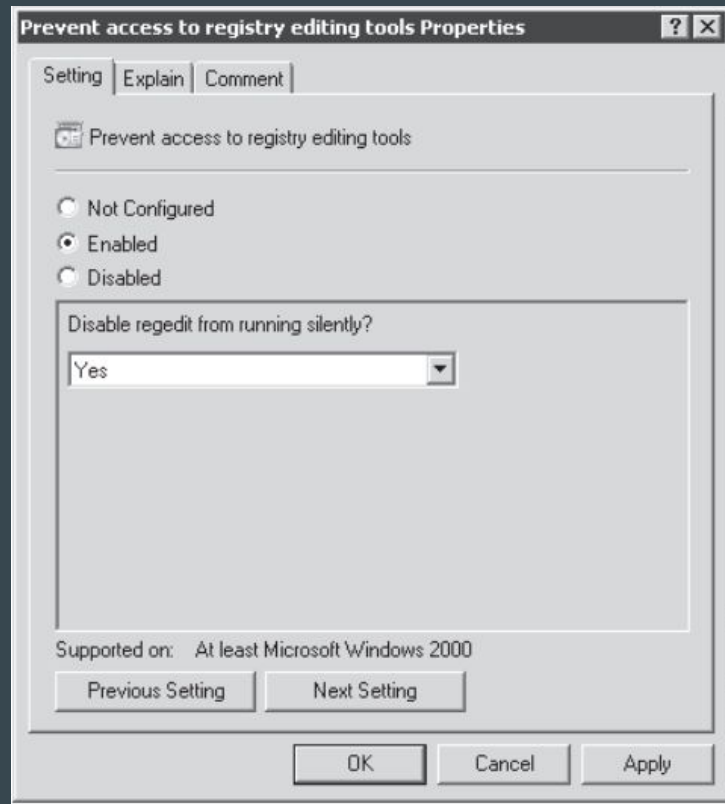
Prevent access to registry editing tools Properties ? X

Setting | Explain | Comment

Prevent access to registry editing tools

Not Configured
Enabled
Disabled

Disable regedit from running silently?

Yes

Supported on: At least Microsoft Windows 2000

Previous Setting
Next Setting

OK
Cancel
Apply